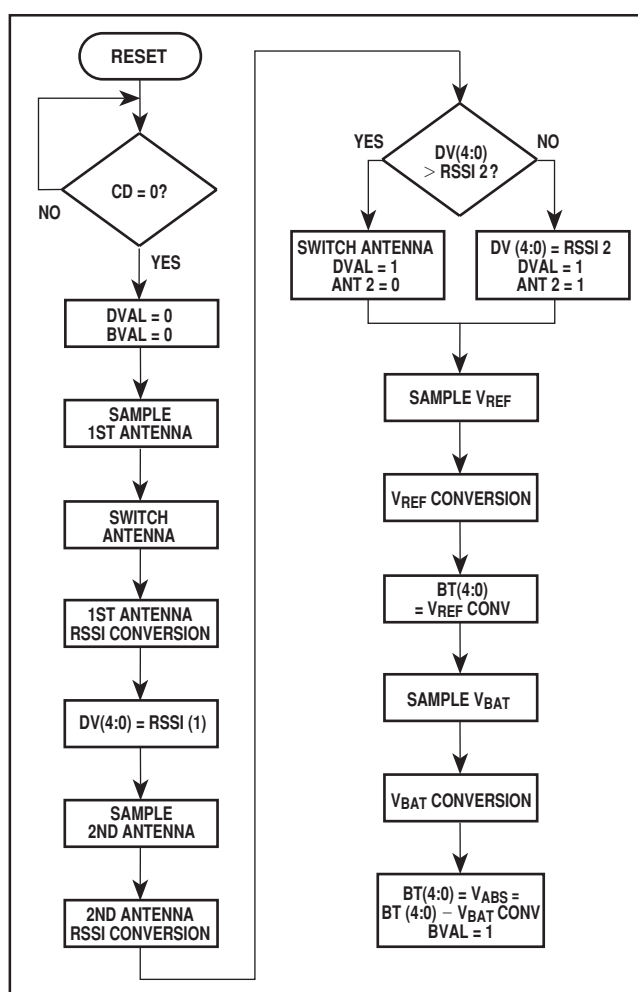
RESET

CD = 0?

NO

YES

DVAL = 0
BVAL = 0

SAMPLE
1ST ANTENNA

SWITCH
ANTENNA

1ST ANTENNA
RSSI CONVERSION

DV(4:0) = RSSI (1)

SAMPLE
2ND ANTENNA

2ND ANTENNA
RSSI CONVERSION

YES

DV(4:0)
> RSSI 2?

NO

SWITCH ANTENNA
DVAL = 1
ANT 2 = 0

DV (4:0) = RSSI 2
DVAL = 1
ANT 2 = 1

SAMPLE $V_{REF}$

$V_{REF}$ CONVERSION

BT(4:0)
= $V_{REF}$ CONV

SAMPLE $V_{BAT}$

$V_{BAT}$ CONVERSION

BT(4:0) = $V_{ABS}$ =
BT (4:0) − $V_{BAT}$ CONV
BVAL = 1